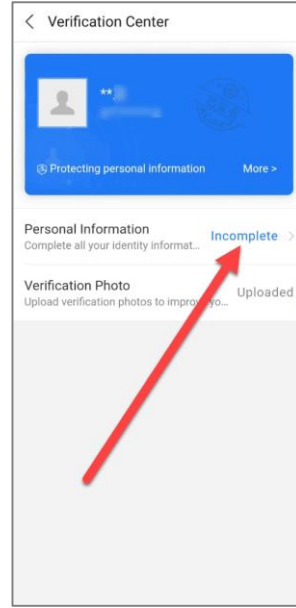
< Verification Center

**

Protecting personal information

More >

Personal Information
Complete all your identity informat...

Incomplete >

Verification Photo
Upload verification photos to improve yo...

Uploaded